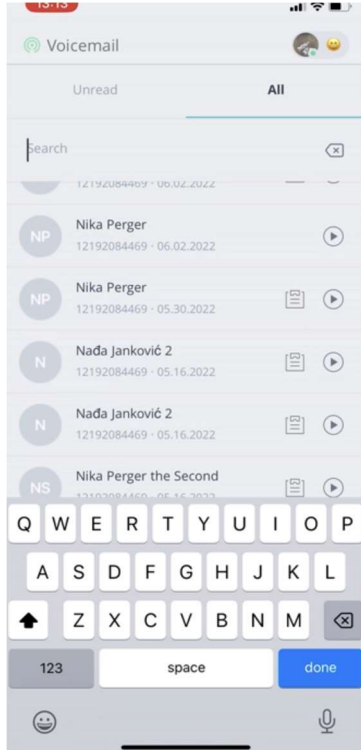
13:13

Voicemail

Unread

All

Search

12192084469 · 06.02.2022

NP
Nika Perger
12192084469 · 06.02.2022

NP
Nika Perger
12192084469 · 05.30.2022

N
Nađa Janković 2
12192084469 · 05.16.2022

N
Nađa Janković 2
12192084469 · 05.16.2022

NS
Nika Perger the Second
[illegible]

Q W E R T Y U I O P
A S D F G H J K L
Z X C V B N M
123
space
done